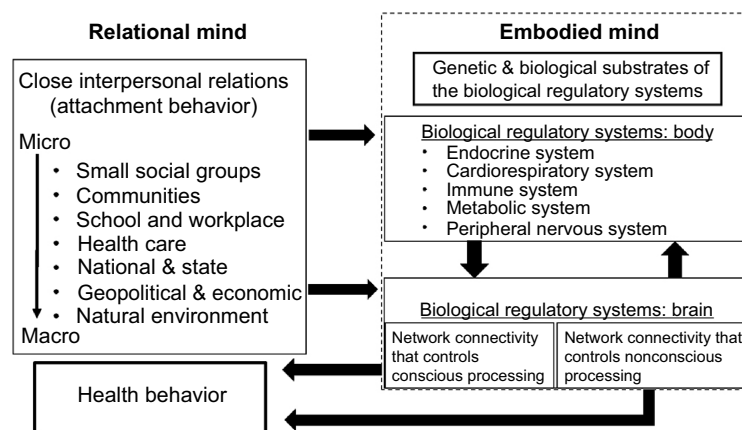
Relational mind

Close interpersonal relations (attachment behavior)

Micro

・ Small social groups
・ Communities
・ School and workplace
・ Health care
・ National & state
・ Geopolitical & economic
・ Natural environment

Macro

Health behavior

Embodied mind

Genetic & biological substrates of the biological regulatory systems

Biological regulatory systems: body
・ Endocrine system
・ Cardiorespiratory system
・ Immune system
・ Metabolic system
・ Peripheral nervous system

Biological regulatory systems: brain

Network connectivity that controls conscious processing

Network connectivity that controls nonconscious processing